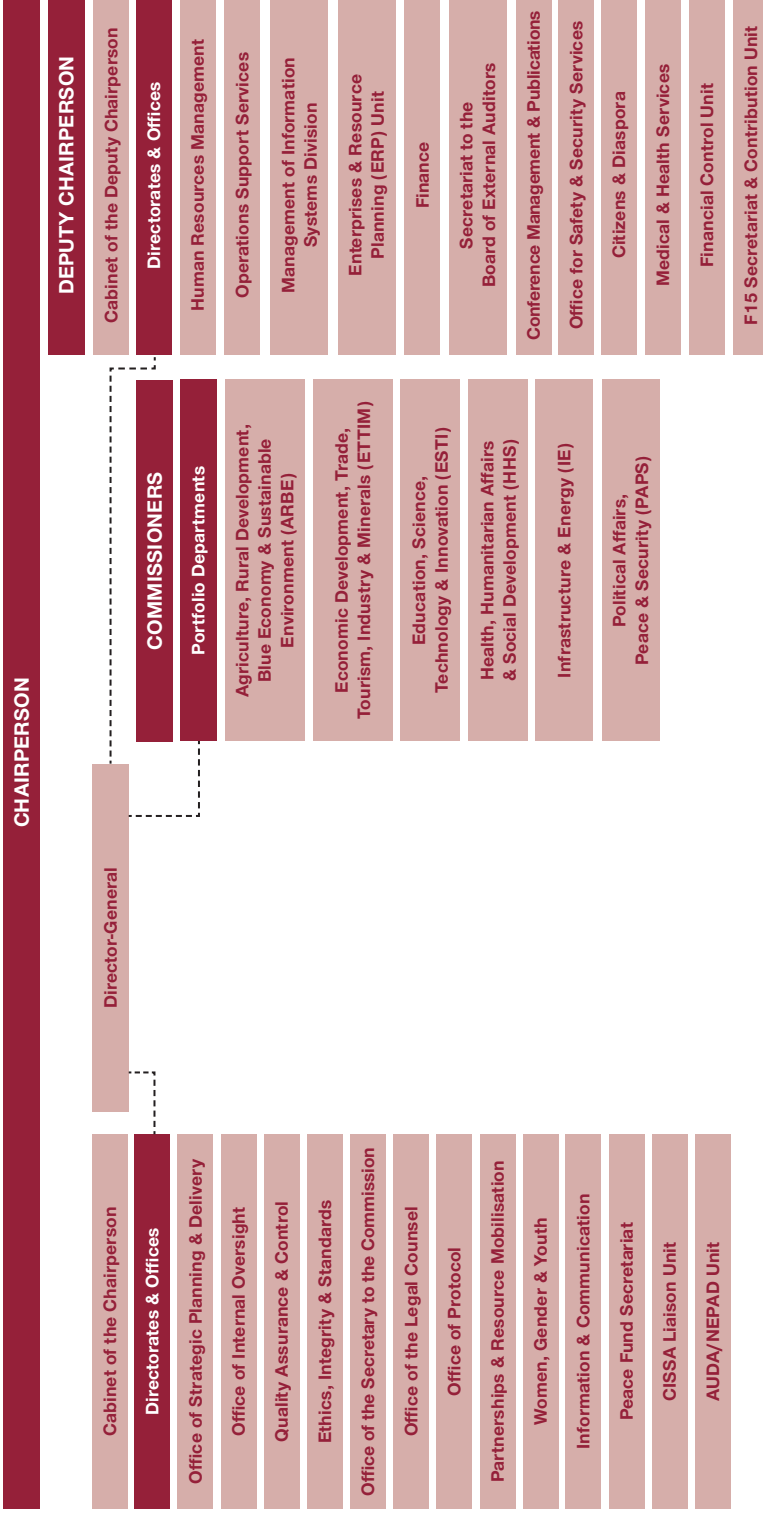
CHAIRPERSON

Cabinet of the Chairperson

Directorates & Offices

Office of Strategic Planning & Delivery

Office of Internal Oversight

Quality Assurance & Control

Ethics, Integrity & Standards

Office of the Secretary to the Commission

Office of the Legal Counsel

Office of Protocol

Partnerships & Resource Mobilisation

Women, Gender & Youth

Information & Communication

Peace Fund Secretariat

CISSA Liaison Unit

AUDA/NEPAD Unit

Director-General

COMMISSIONERS

Portfolio Departments

Agriculture, Rural Development, Blue Economy & Sustainable Environment (ARBE)

Economic Development, Trade, Tourism, Industry & Minerals (ETTIM)

Education, Science, Technology & Innovation (ESTI)

Health, Humanitarian Affairs & Social Development (HHS)

Infrastructure & Energy (IE)

Political Affairs, Peace & Security (PAPS)

DEPUTY CHAIRPERSON

Cabinet of the Deputy Chairperson

Directorates & Offices

Human Resources Management

Operations Support Services

Management of Information Systems Division

Enterprises & Resource Planning (ERP) Unit

Finance

Secretariat to the Board of External Auditors

Conference Management & Publications

Office for Safety & Security Services

Citizens & Diaspora

Medical & Health Services

Financial Control Unit

F15 Secretariat & Contribution Unit